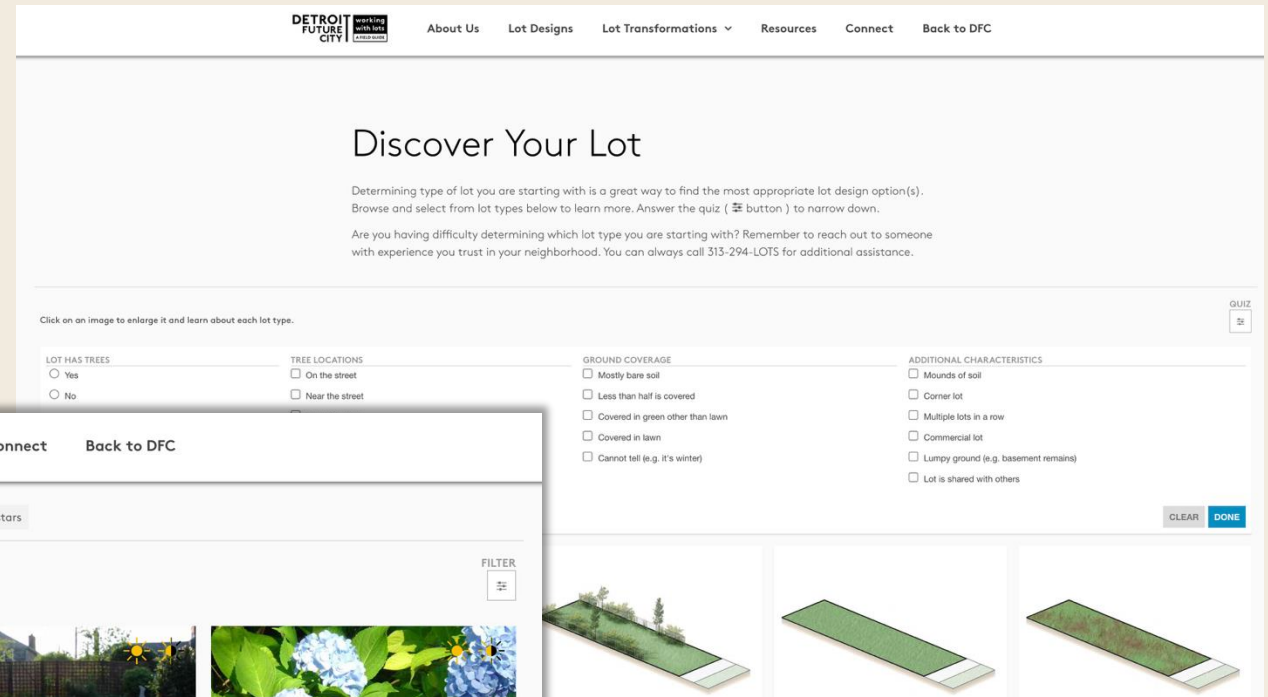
DETROIT FUTURE CITY working with lots A FIELD GUIDE

About Us Lot Designs Lot Transformations Resources Connect Back to DFC

Discover Your Lot

Determining type of lot you are starting with is a great way to find the most appropriate lot design option(s). Browse and select from lot types below to learn more. Answer the quiz ( button ) to narrow down.

Are you having difficulty determining which lot type you are starting with? Remember to reach out to someone with experience you trust in your neighborhood. You can always call 313-294-LOTS for additional assistance.

QUIZ

Click on an image to enlarge it and learn about each lot type.

LOT HAS TREES
Yes
No

TREE LOCATIONS
On the street
Near the street

GROUND COVERAGE
Mostly bare soil
Less than half is covered
Covered in green other than lawn
Covered in lawn
Cannot tell (e.g. it's winter)

ADDITIONAL CHARACTERISTICS
Mounds of soil
Corner lot
Multiple lots in a row
Commercial lot
Lumpy ground (e.g. basement remains)
Lot is shared with others

CLEAR DONE

onnect Back to DFC

tars

FILTER